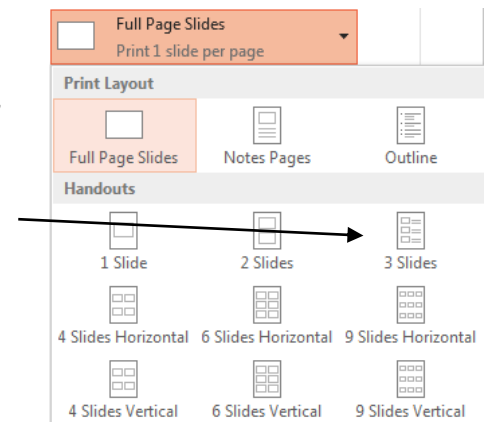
Full Page Slides
Print 1 slide per page

Print Layout

Full Page Slides
Notes Pages
Outline

Handouts

1 Slide
2 Slides
3 Slides

4 Slides Horizontal
6 Slides Horizontal
9 Slides Horizontal

4 Slides Vertical
6 Slides Vertical
9 Slides Vertical